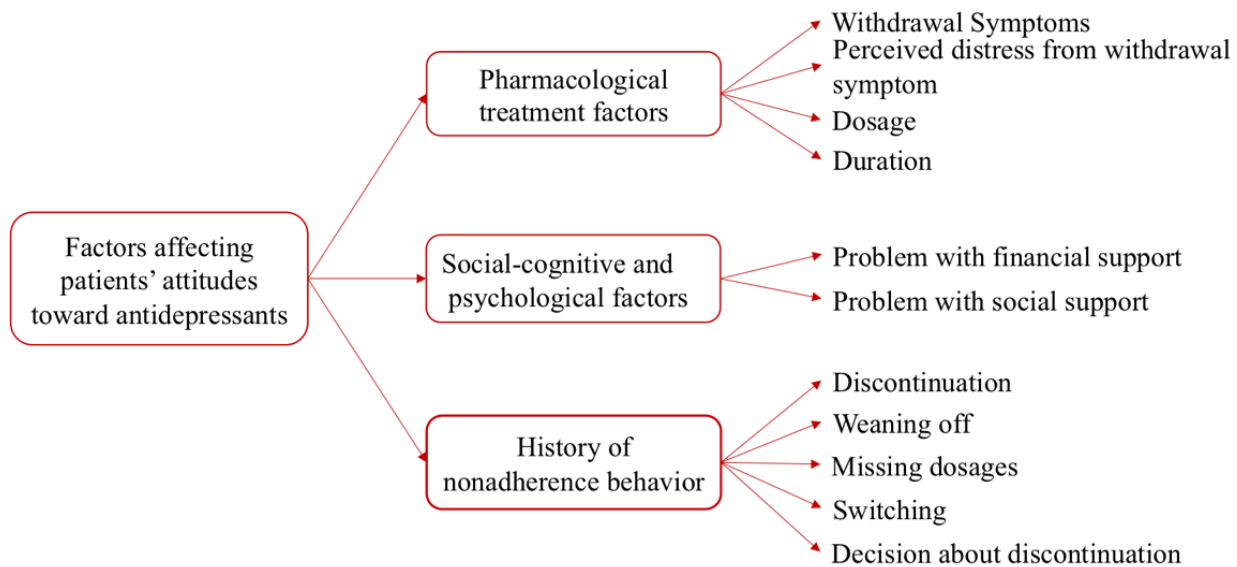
Factors affecting patients’ attitudes toward antidepressants

Pharmacological treatment factors

Withdrawal Symptoms

Perceived distress from withdrawal symptom

Dosage

Duration

Social-cognitive and psychological factors

Problem with financial support

Problem with social support

History of nonadherence behavior

Discontinuation

Weaning off

Missing dosages

Switching

Decision about discontinuation